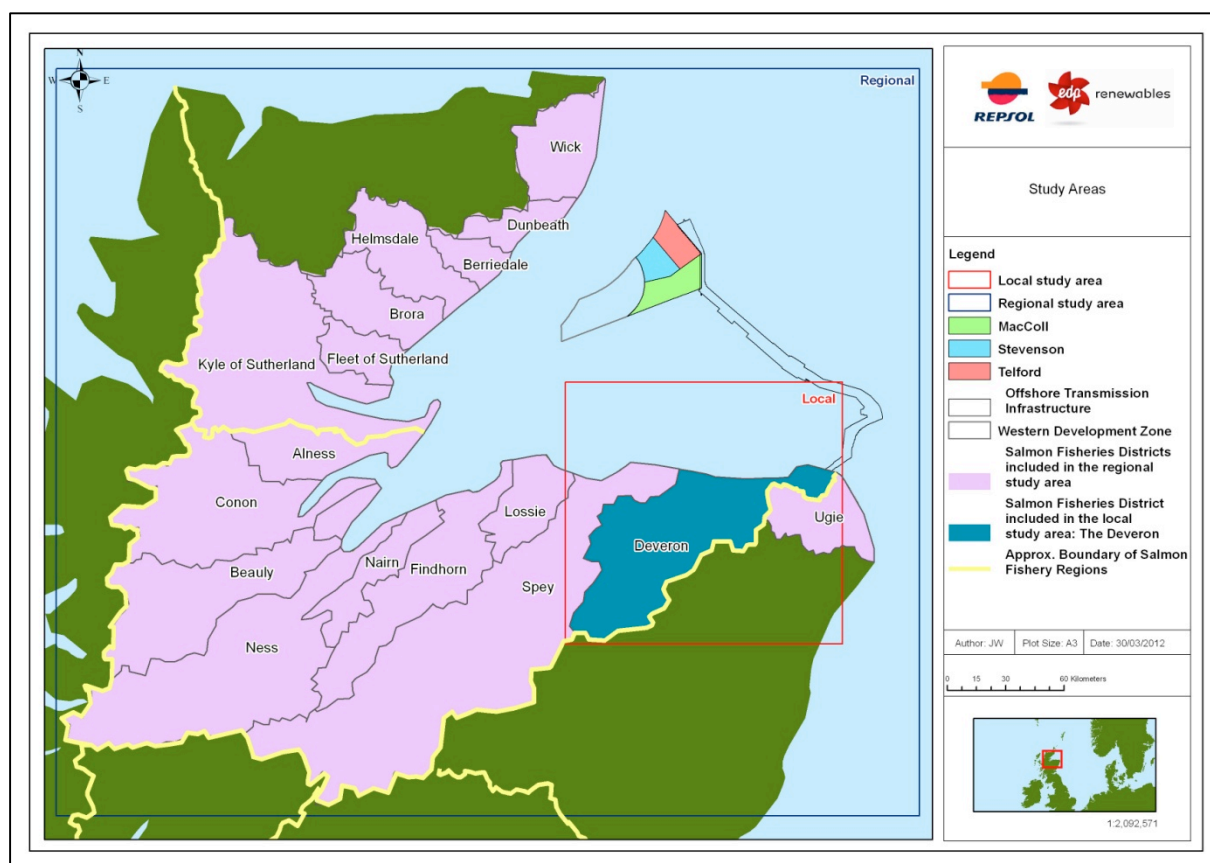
N
W E
S

Regional

Wick
Dunbeath
Helmsdale
Berriedale
Brora
Fleet of Sutherland
Kyle of Sutherland
Alness
Conon
Beauly
Ness
Nairn
Findhorn
Lossie
Spey
Deveron
Ugie
Local

REPSOL
edp renewables

Study Areas

Legend
Local study area
Regional study area
MacColl
Stevenson
Telford
Offshore Transmission Infrastructure
Western Development Zone
Salmon Fisheries Districts included in the regional study area
Salmon Fisheries District included in the local study area: The Deveron
Approx. Boundary of Salmon Fishery Regions

Author: JW | Plot Size: A3 | Date: 30/03/2012

0 15 30 60 Kilometers

1:2,092,571